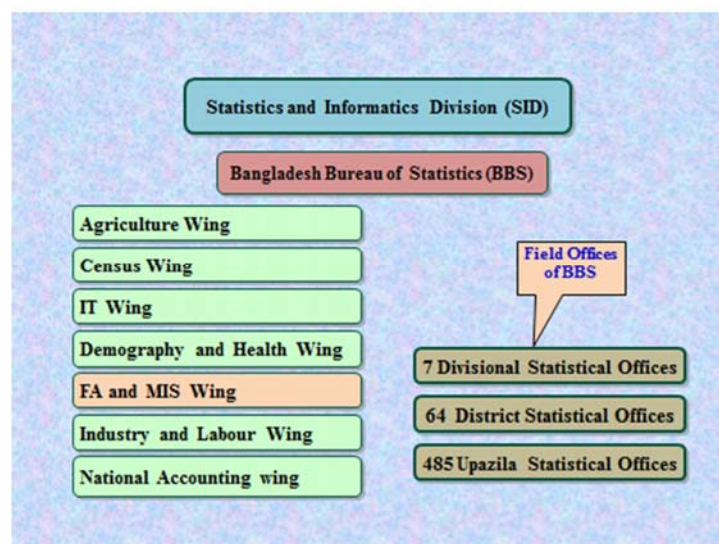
Statistics and Informatics Division (SID)

Bangladesh Bureau of Statistics (BBS)

Agriculture Wing

Census Wing

IT Wing

Demography and Health Wing

FA and MIS Wing

Industry and Labour Wing

National Accounting wing

Field Offices of BBS

7 Divisional Statistical Offices

64 District Statistical Offices

485 Upazila Statistical Offices